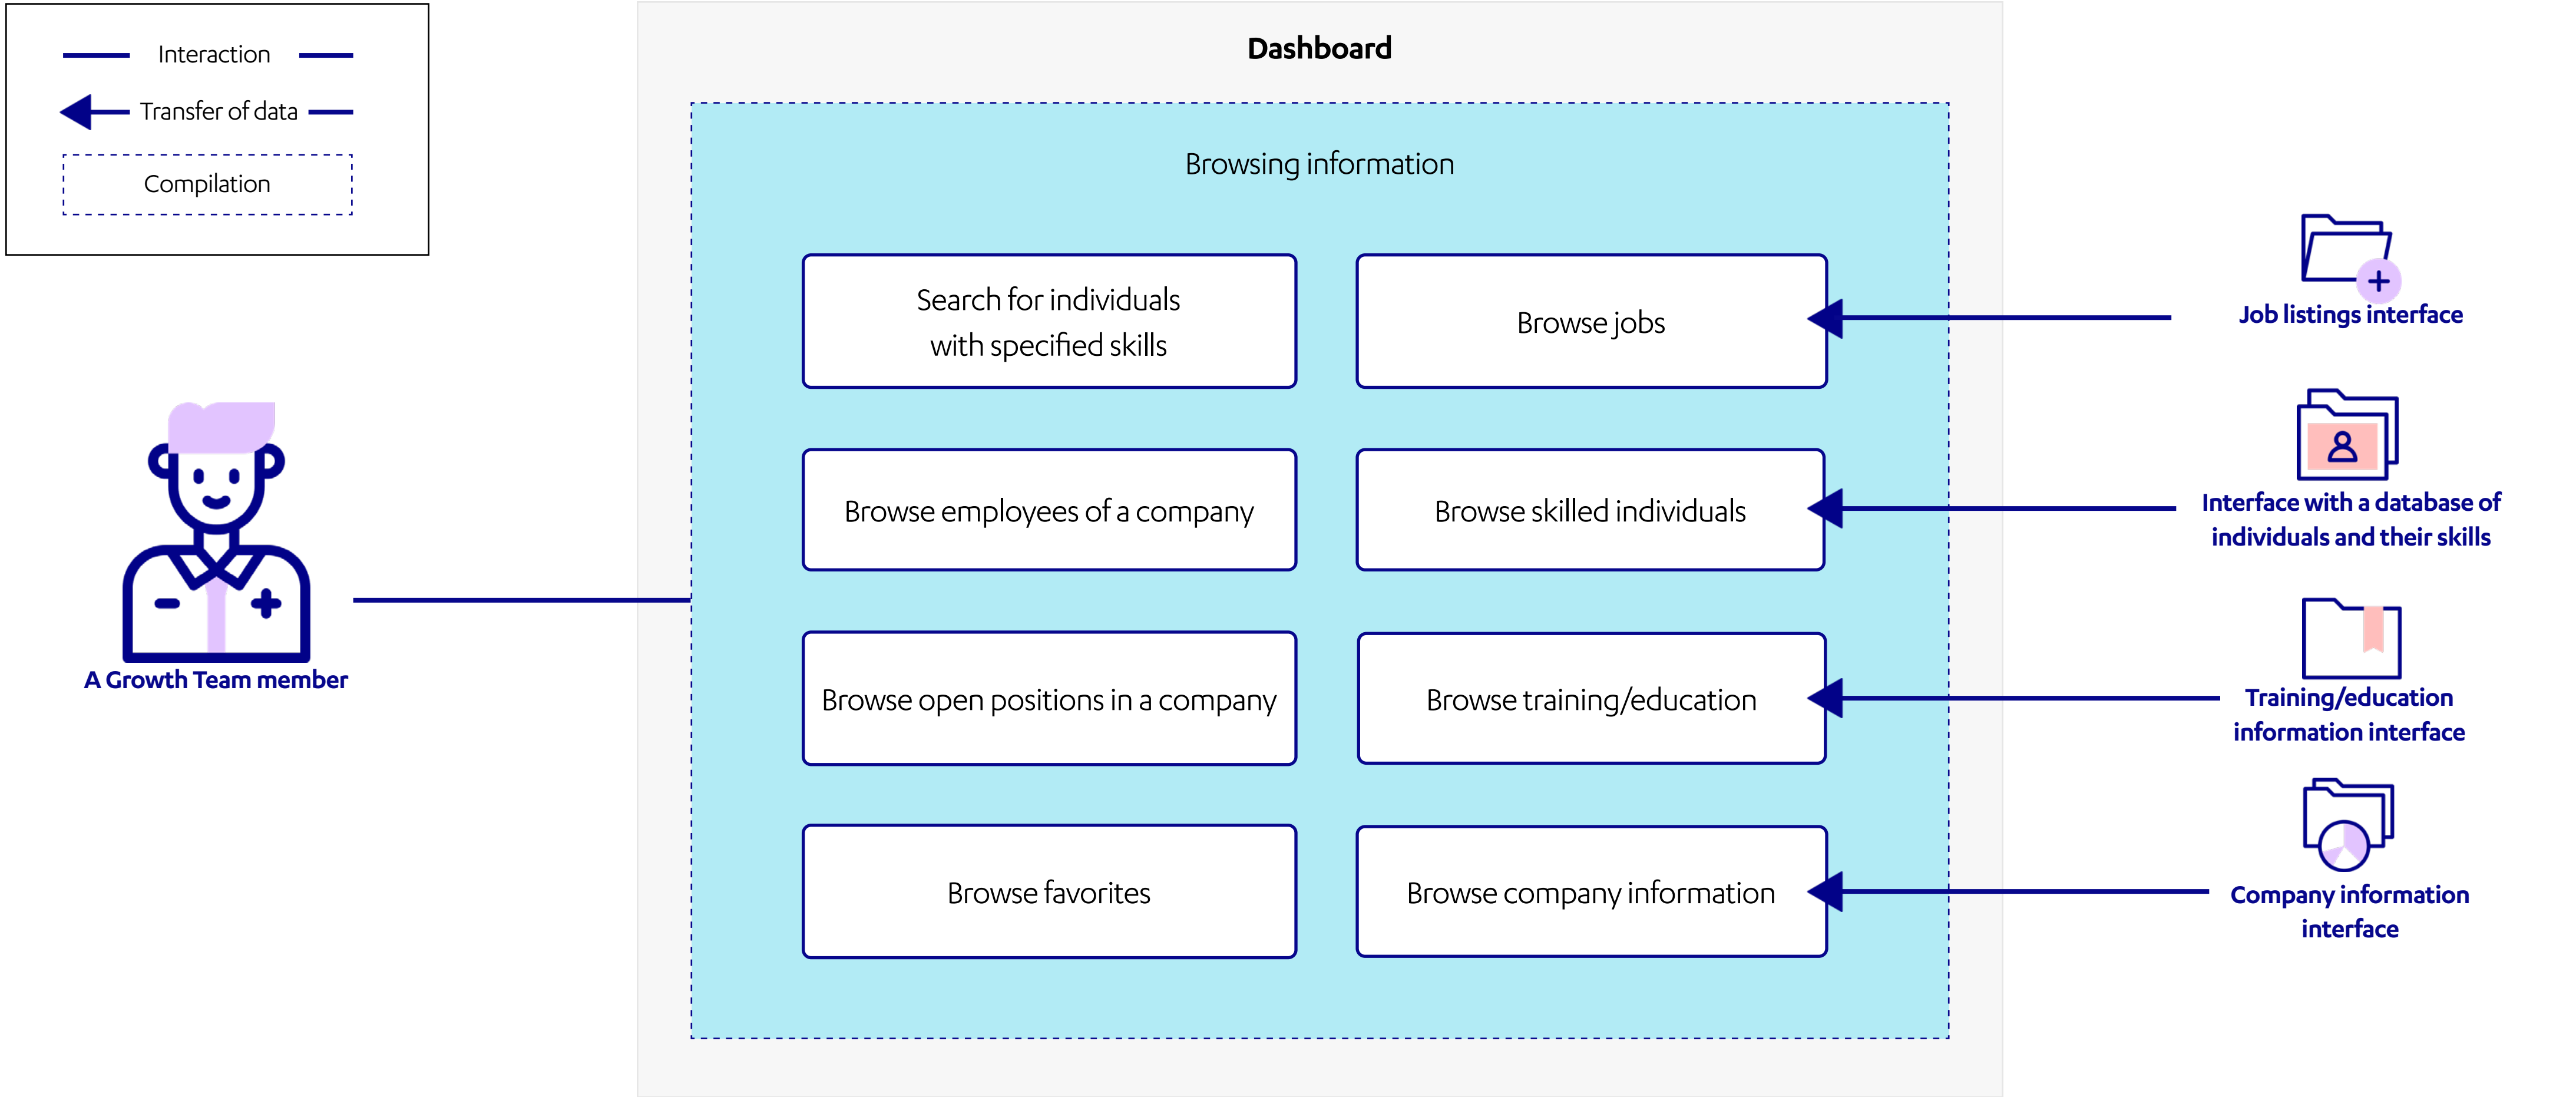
Interaction

Transfer of data

Compilation

Dashboard

Browsing information

Search for individuals with specified skills

Browse jobs

Browse employees of a company

Browse skilled individuals

Browse open positions in a company

Browse training/education

Browse favorites

Browse company information

A Growth Team member

Job listings interface

Interface with a database of individuals and their skills

Training/education information interface

Company information interface